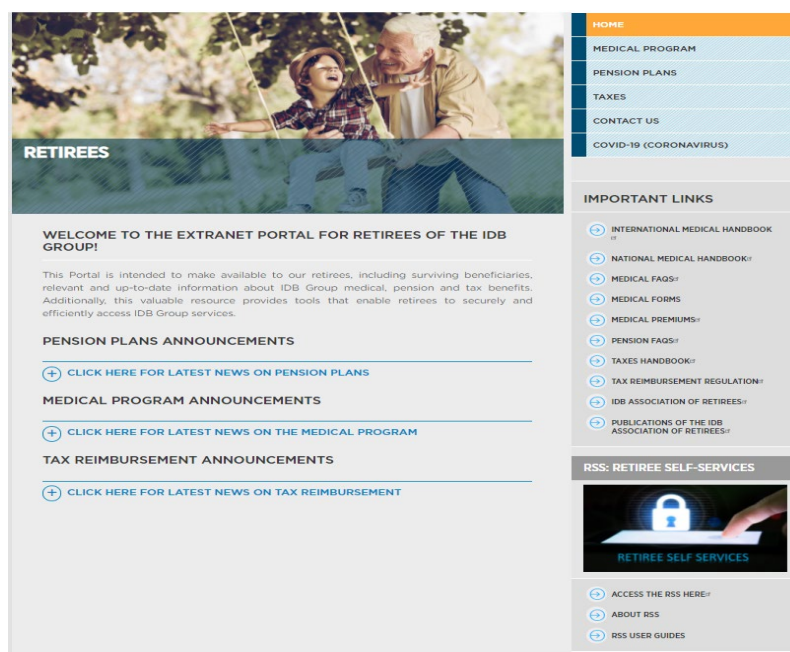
RETIREES

WELCOME TO THE EXTRANET PORTAL FOR RETIREES OF THE IDB GROUP!

This Portal is intended to make available to our retirees, including surviving beneficiaries, relevant and up-to-date information about IDB Group medical, pension and tax benefits. Additionally, this valuable resource provides tools that enable retirees to securely and efficiently access IDB Group services.

PENSION PLANS ANNOUNCEMENTS

CLICK HERE FOR LATEST NEWS ON PENSION PLANS

MEDICAL PROGRAM ANNOUNCEMENTS

CLICK HERE FOR LATEST NEWS ON THE MEDICAL PROGRAM

TAX REIMBURSEMENT ANNOUNCEMENTS

CLICK HERE FOR LATEST NEWS ON TAX REIMBURSEMENT

HOME
MEDICAL PROGRAM
PENSION PLANS
TAXES
CONTACT US
COVID-19 (CORONAVIRUS)

IMPORTANT LINKS

INTERNATIONAL MEDICAL HANDBOOK
NATIONAL MEDICAL HANDBOOK
MEDICAL FAQS
MEDICAL FORMS
MEDICAL PREMIUMS
PENSION FAQS
TAXES HANDBOOK
TAX REIMBURSEMENT REGULATION
IDB ASSOCIATION OF RETIREES
PUBLICATIONS OF THE IDB ASSOCIATION OF RETIREES

RSS: RETIREE SELF-SERVICES

RETIREE SELF SERVICES

ACCESS THE RSS HERE
ABOUT RSS
RSS USER GUIDES